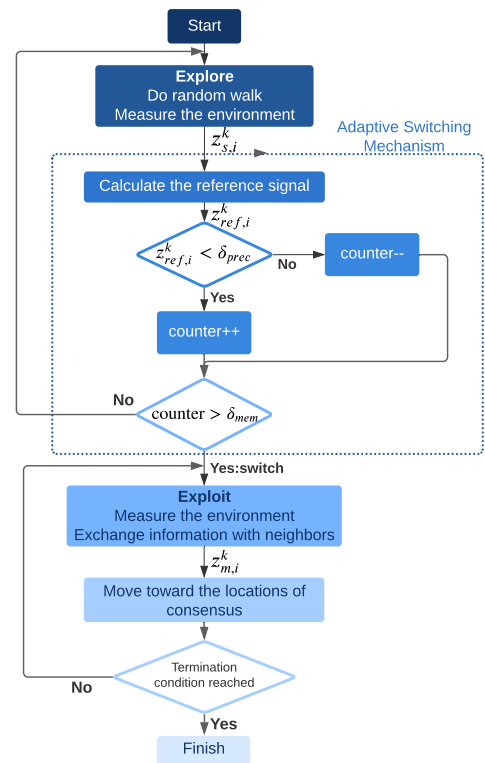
Start

Explore
Do random walk
Measure the environment

$z_{s,i}^{k}$

Adaptive Switching Mechanism

Calculate the reference signal

$z_{ref,i}^{k}$

$z_{ref,i}^{k} < \delta_{prec}$

No

counter--

Yes

counter++

No

counter $> \delta_{mem}$

Yes:switch

Exploit
Measure the environment
Exchange information with neighbors

$z_{m,i}^{k}$

Move toward the locations of consensus

No

Termination condition reached

Yes

Finish